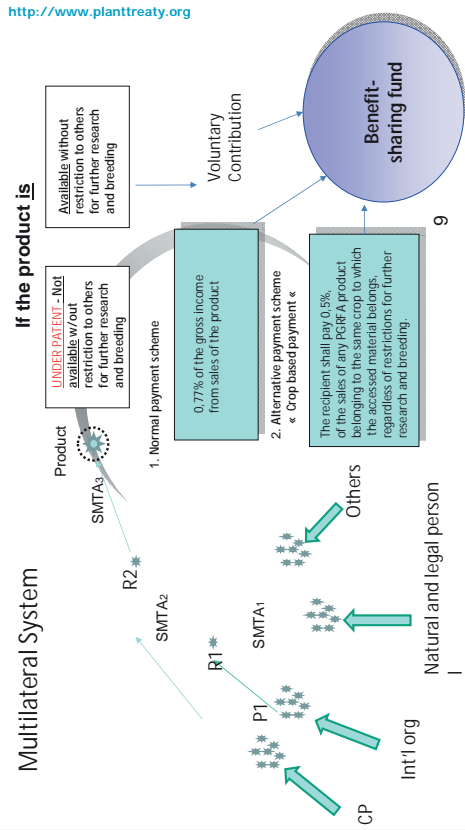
http://www.planttreaty.org

Multilateral System

If the product is

UNDER PATENT - Not available w/out restriction to others for further research and breeding

Available without restriction to others for further research and breeding

Voluntary Contribution

Benefit-sharing fund

Product

SMTA3

R2

SMTA2

R1

SMTA1

P1

1. Normal payment scheme

0,77% of the gross income from sales of the product

2. Alternative payment scheme « Crop based payment «

The recipient shall pay 0,5%, of the sales of any PGRFA product belonging to the same crop to which the accessed material belongs, regardless of restrictions for further research and breeding.

Others

Natural and legal person

Int'l org

CP

9